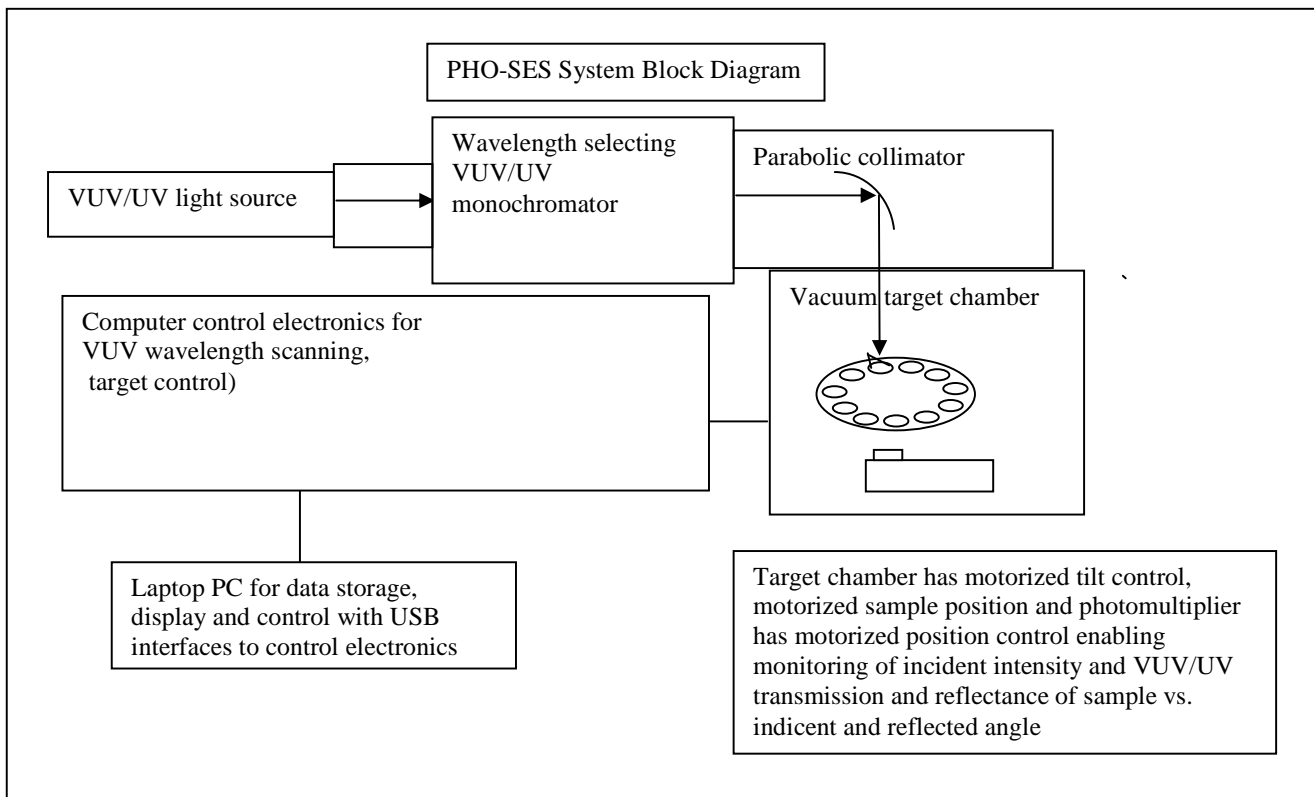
PHO-SES System Block Diagram

VUV/UV light source

Wavelength selecting VUV/UV monochromator

Parabolic collimator

`

Vacuum target chamber

Computer control electronics for VUV wavelength scanning, target control)

Laptop PC for data storage, display and control with USB interfaces to control electronics

Target chamber has motorized tilt control, motorized sample position and photomultiplier has motorized position control enabling monitoring of incident intensity and VUV/UV transmission and reflectance of sample vs. indicent and reflected angle